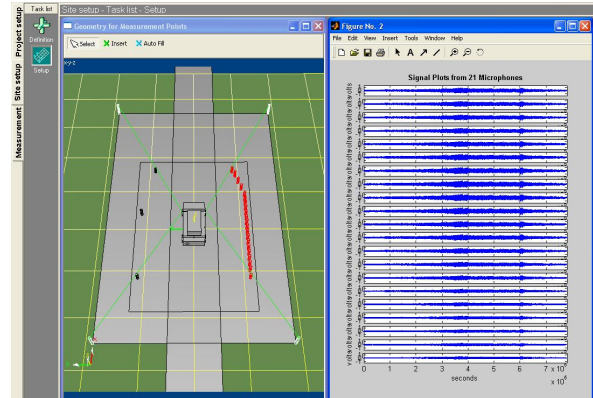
Task list
Site setup - Task list - Setup
Project setup
Site setup
Measurement
Definition
Setup
Geometry for Measurement Points
Select
Insert
Auto Fill
x-y-z
Figure No. 2
File Edit View Insert Tools Window Help
Signal Plots from 21 Microphones
0 1 2 3 4 5 6 7
seconds
$\times 10^4$
$\times 10^4$